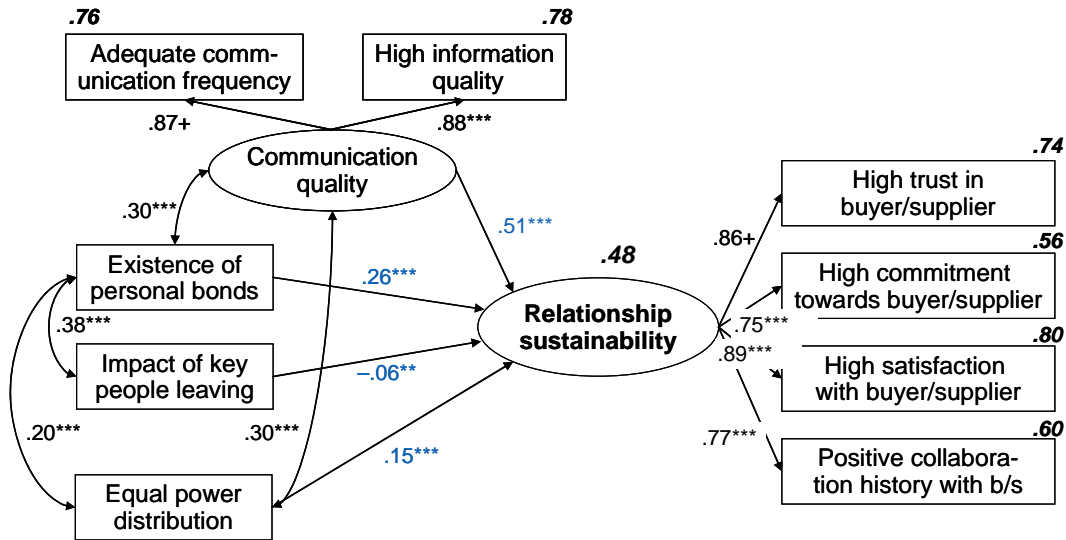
.76

Adequate communication frequency

.78

High information quality

.87+

.88***

Communication quality

.30***

.51***

Existence of personal bonds

.26***

.48

Relationship sustainability

.38***

Impact of key people leaving

−.06**

.20***

.30***

.15***

Equal power distribution

.74

High trust in buyer/supplier

.86+

.56

High commitment towards buyer/supplier

.75***

.89***

.80

High satisfaction with buyer/supplier

.77***

.60

Positive collaboration history with b/s